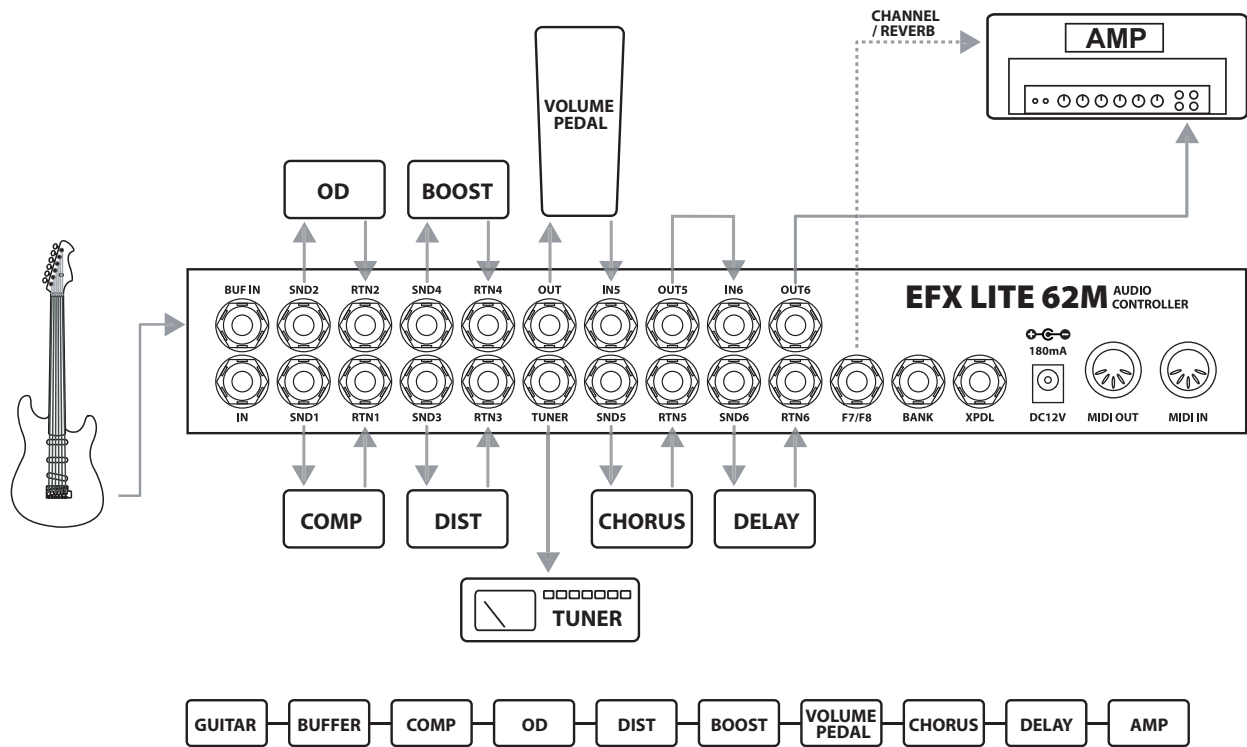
CHANNEL / REVERB

AMP

VOLUME PEDAL

OD

BOOST

BUF IN SND2 RTN2 SND4 RTN4 OUT IN5 OUT5 IN6 OUT6

EFX LITE 62M AUDIO CONTROLLER

180mA

IN SND1 RTN1 SND3 RTN3 TUNER SND5 RTN5 SND6 RTN6 F7/F8 BANK XPDL DC12V MIDI OUT MIDI IN

COMP

DIST

CHORUS

DELAY

TUNER

GUITAR BUFFER COMP OD DIST BOOST VOLUME PEDAL CHORUS DELAY AMP